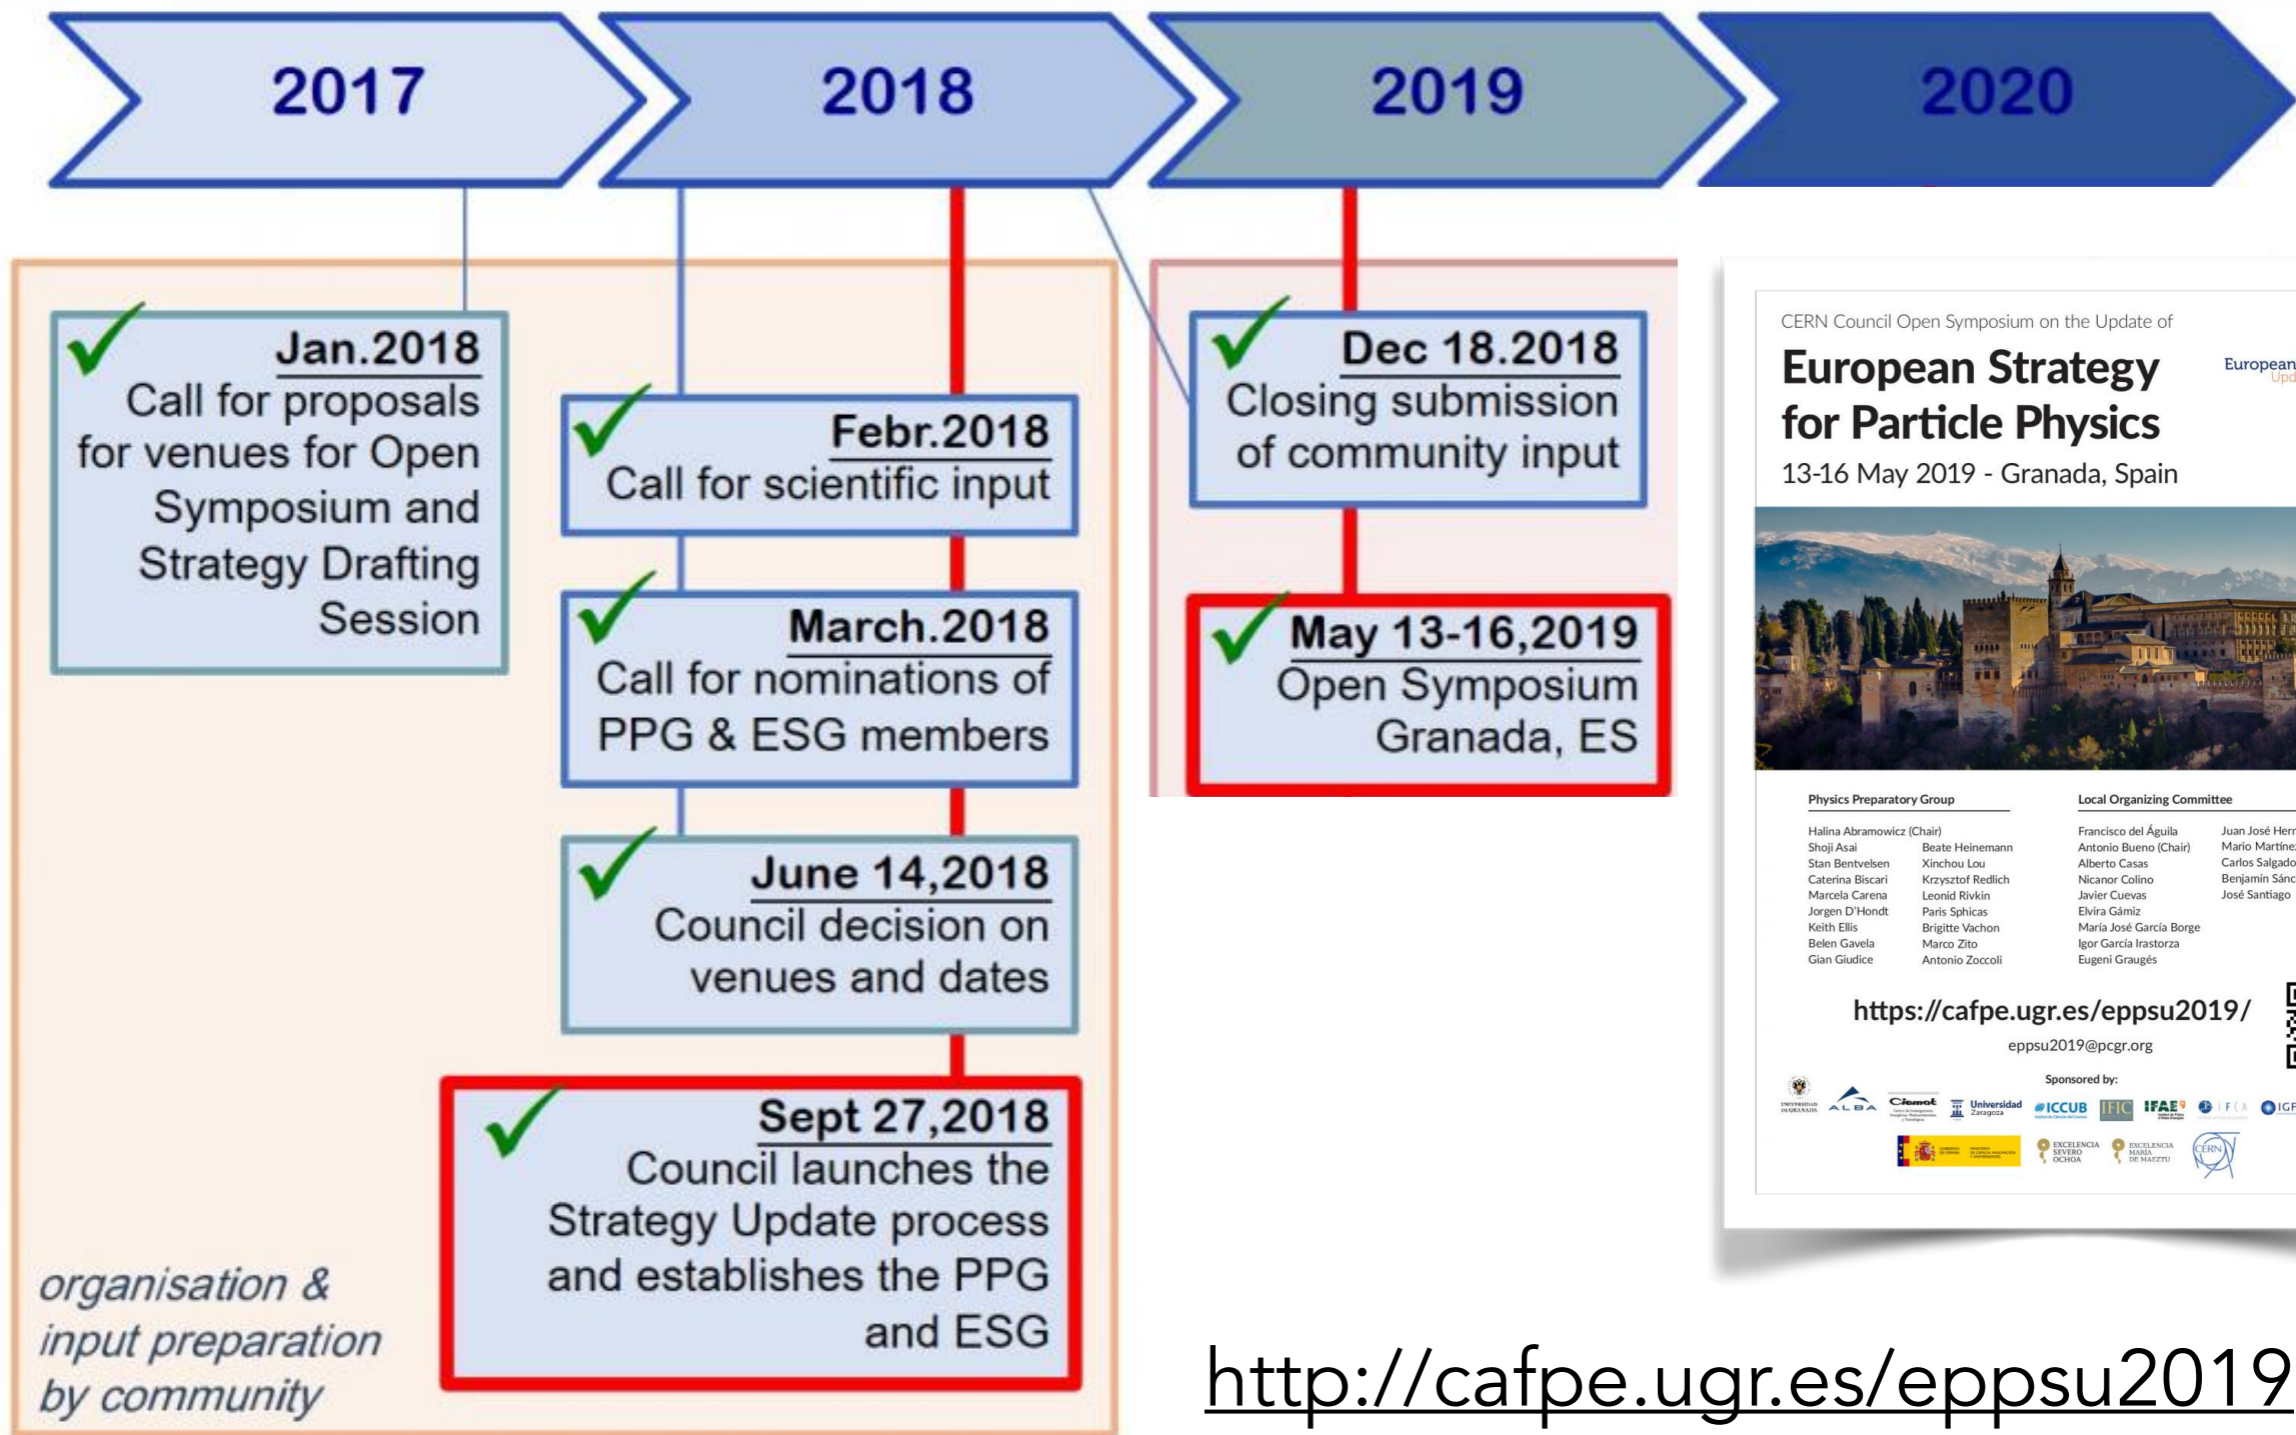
2017

2018

2019

2020

Jan.2018
Call for proposals for venues for Open Symposium and Strategy Drafting Session

Febr.2018
Call for scientific input

March.2018
Call for nominations of PPG & ESG members

June 14,2018
Council decision on venues and dates

Sept 27,2018
Council launches the Strategy Update process and establishes the PPG and ESG

organisation & input preparation by community

Dec 18.2018
Closing submission of community input

May 13-16,2019
Open Symposium Granada, ES

CERN Council Open Symposium on the Update of
European Strategy for Particle Physics
13-16 May 2019 - Granada, Spain

European
Upd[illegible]

Physics Preparatory Group
Halina Abramowicz (Chair)
Shoji Asai
Stan Bentvelsen
Caterina Biscari
Marcela Carena
Jorgen D'Hondt
Keith Ellis
Belen Gavela
Gian Giudice
Beate Heinemann
Xinchou Lou
Krzysztof Redlich
Leonid Rivkin
Paris Sphicas
Brigitte Vachon
Marco Zito
Antonio Zoccoli

Local Organizing Committee
Francisco del Águila
Antonio Bueno (Chair)
Alberto Casas
Nicanor Colino
Javier Cuevas
Elvira Gámiz
María José García Borge
Igor García Irastorza
Eugeni Graugés
Juan José Herr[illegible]
Mario Martíne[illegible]
Carlos Salgado
Benjamín Sánc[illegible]
José Santiago

https://cafpe.ugr.es/eppsu2019/
eppsu2019@pcgr.org

Sponsored by:
ALBA Ciemat Universidad Zaragoza ICCUB IFIC IFAE IGF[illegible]
EXCELENCIA SEVERO OCHOA EXCELENCIA MARÍA DE MAEZTU CERN

http://cafpe.ugr.es/eppsu2019